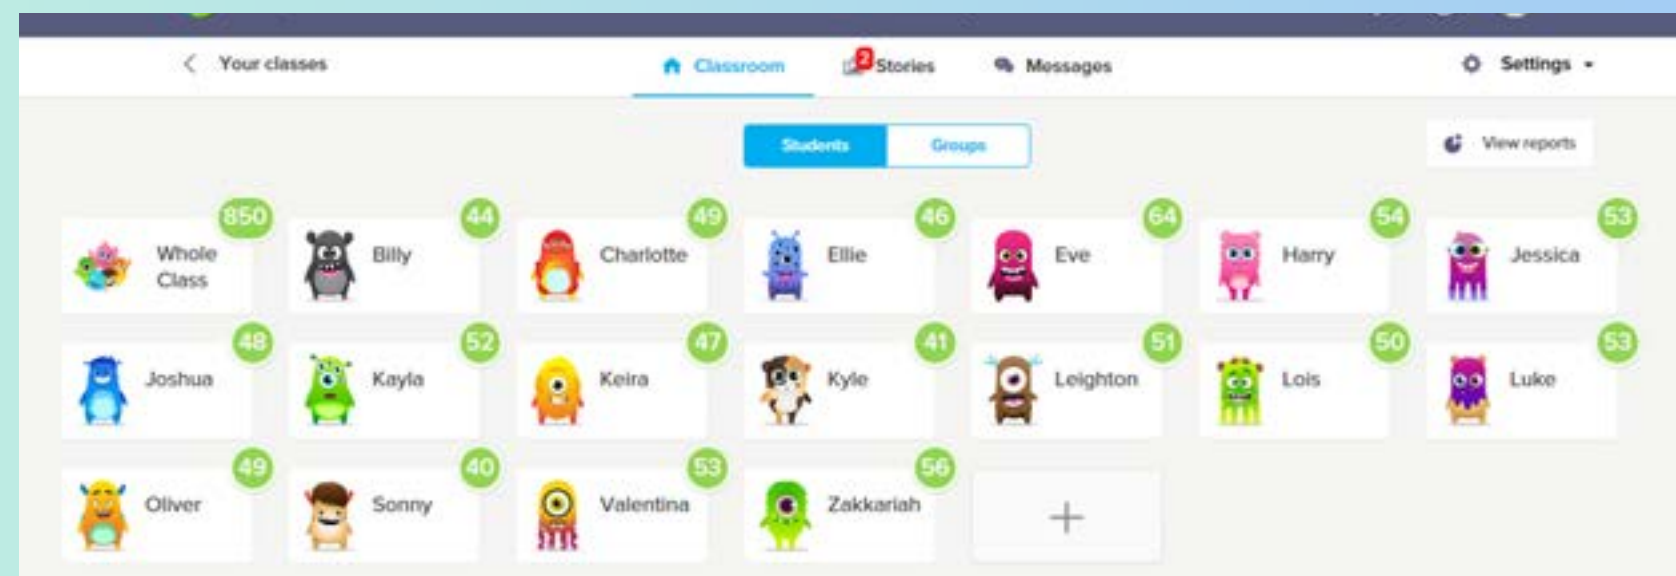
Your classes

Classroom

2 Stories

Messages

Settings

Students

Groups

View reports

850 Whole Class

44 Billy

49 Charlotte

46 Ellie

64 Eve

54 Harry

53 Jessica

48 Joshua

52 Kayla

47 Keira

41 Kyle

51 Leighton

50 Lois

53 Luke

49 Oliver

40 Sonny

53 Valentina

56 Zakkariah

+